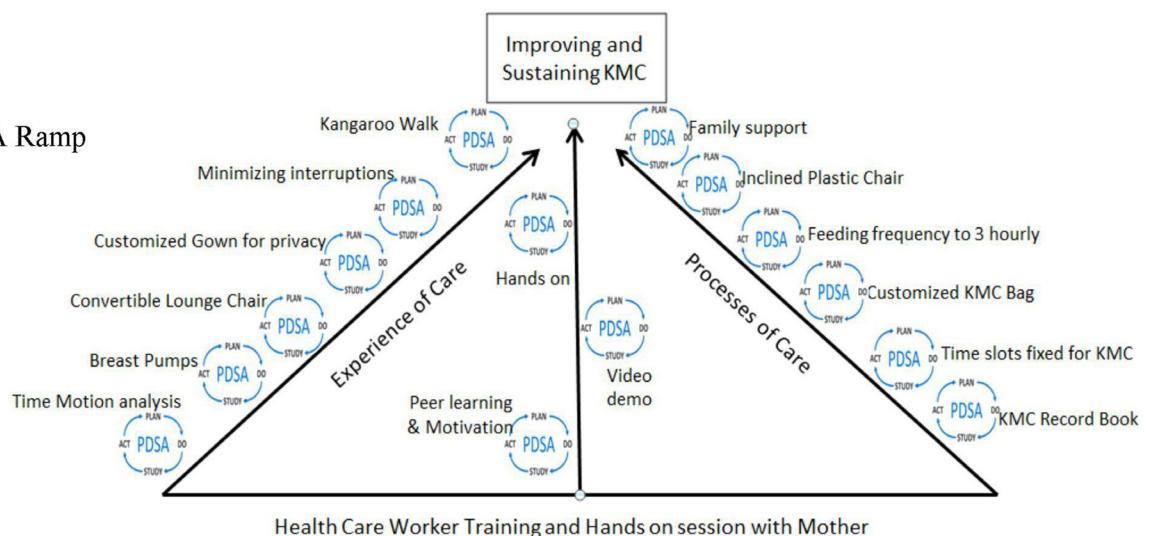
A Ramp

Improving and Sustaining KMC

Kangaroo Walk
PLAN ACT PDSA DO STUDY

Minimizing interruptions
PLAN ACT PDSA DO STUDY

Customized Gown for privacy
PLAN ACT PDSA DO STUDY

Convertible Lounge Chair
PLAN ACT PDSA DO STUDY

Breast Pumps
PLAN ACT PDSA DO STUDY

Time Motion analysis
PLAN ACT PDSA DO STUDY

Experience of Care

PLAN ACT PDSA DO STUDY
Hands on

PLAN ACT PDSA DO STUDY
Video demo

Peer learning & Motivation
PLAN ACT PDSA DO STUDY

Processes of Care

PLAN ACT PDSA DO STUDY
Family support

PLAN ACT PDSA DO STUDY
Inclined Plastic Chair

PLAN ACT PDSA DO STUDY
Feeding frequency to 3 hourly

PLAN ACT PDSA DO STUDY
Customized KMC Bag

PLAN ACT PDSA DO STUDY
Time slots fixed for KMC

PLAN ACT PDSA DO STUDY
KMC Record Book

Health Care Worker Training and Hands on session with Mother